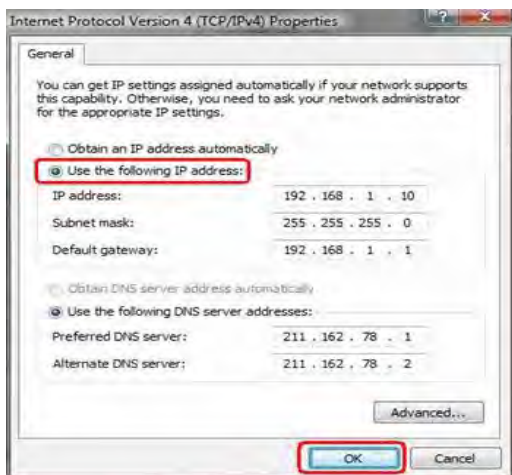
Internet Protocol Version 4 (TCP/IPv4) Properties

General

You can get IP settings assigned automatically if your network supports this capability. Otherwise, you need to ask your network administrator for the appropriate IP settings.

Obtain an IP address automatically
Use the following IP address:
IP address: 192 . 168 . 1 . 10
Subnet mask: 255 . 255 . 255 . 0
Default gateway: 192 . 168 . 1 . 1

Obtain DNS server address automatically
Use the following DNS server addresses:
Preferred DNS server: 211 . 162 . 78 . 1
Alternate DNS server: 211 . 162 . 78 . 2

Advanced...

OK Cancel